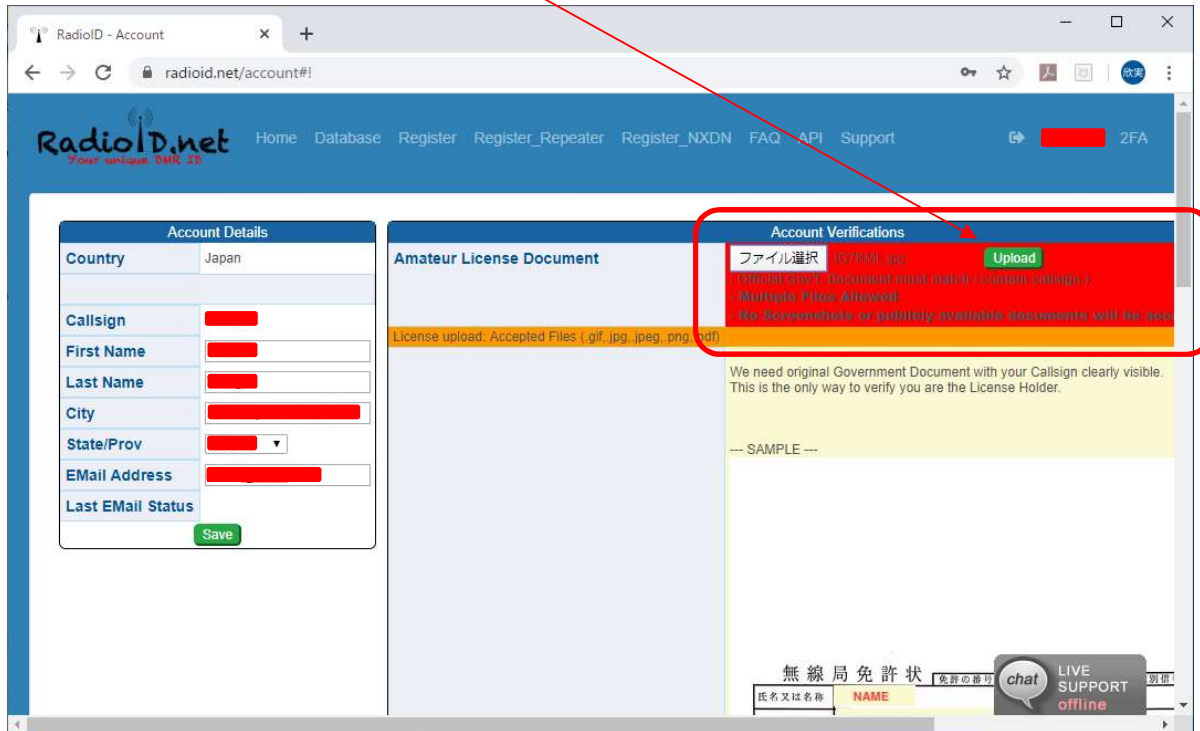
RadioID - Account
radioid.net/account#!
欣実

RadioID.net
Your unique DMR ID
Home Database Register Register_Repeater Register_NXDN FAQ API Support
2FA

Account Details

| Country | Japan |
|---|---|
| | |
| Callsign | |
| First Name | |
| Last Name | |
| City | |
| State/Prov | |
| EMail Address | |
| Last EMail Status | |

Save

Amateur License Document

Account Verifications
ファイル選択 JG7KML.jpg Upload
- Official Gov't Document must match / contain callsign
- Multiple Files Allowed
- No Screenshots or publicly available documents will be acc

License upload: Accepted Files (.gif,.jpg,.jpeg,.png,.pdf)

We need original Government Document with your Callsign clearly visible.
This is the only way to verify you are the License Holder.

--- SAMPLE ---

無線局免許状
免許の番号
氏名又は名称 NAME
別信

chat LIVE SUPPORT offline